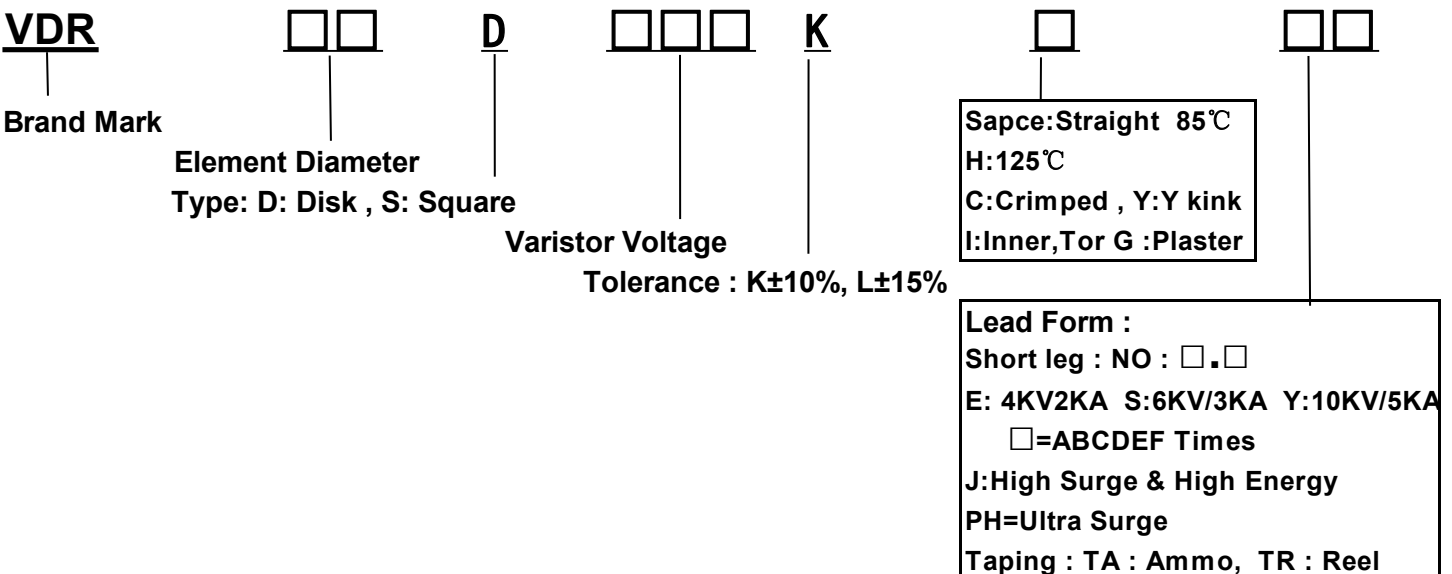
VDR □□ D □□□ K □ □□

Brand Mark

Element Diameter

Type: D: Disk , S: Square

Varistor Voltage

Tolerance : K±10%, L±15%

Sapce:Straight 85℃
H:125℃
C:Crimped , Y:Y kink
I:Inner,Tor G :Plaster

Lead Form :
Short leg : NO : □.□
E: 4KV2KA S:6KV/3KA Y:10KV/5KA
□=ABCDEF Times
J:High Surge & High Energy
PH=Ultra Surge
Taping : TA : Ammo, TR : Reel